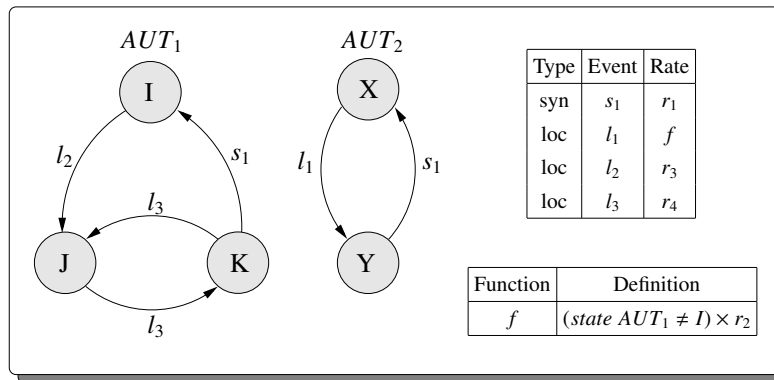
$AUT_1$

I

$l_2$

$s_1$

$l_3$

J

K

$l_3$

$AUT_2$

X

$l_1$

$s_1$

Y

| Type | Event | Rate |
|---|---|---|
| syn | $s_1$ | $r_1$ |
| loc | $l_1$ | $f$ |
| loc | $l_2$ | $r_3$ |
| loc | $l_3$ | $r_4$ |

| Function | Definition |
|---|---|
| $f$ | $(state\ AUT_1 \neq I) \times r_2$ |